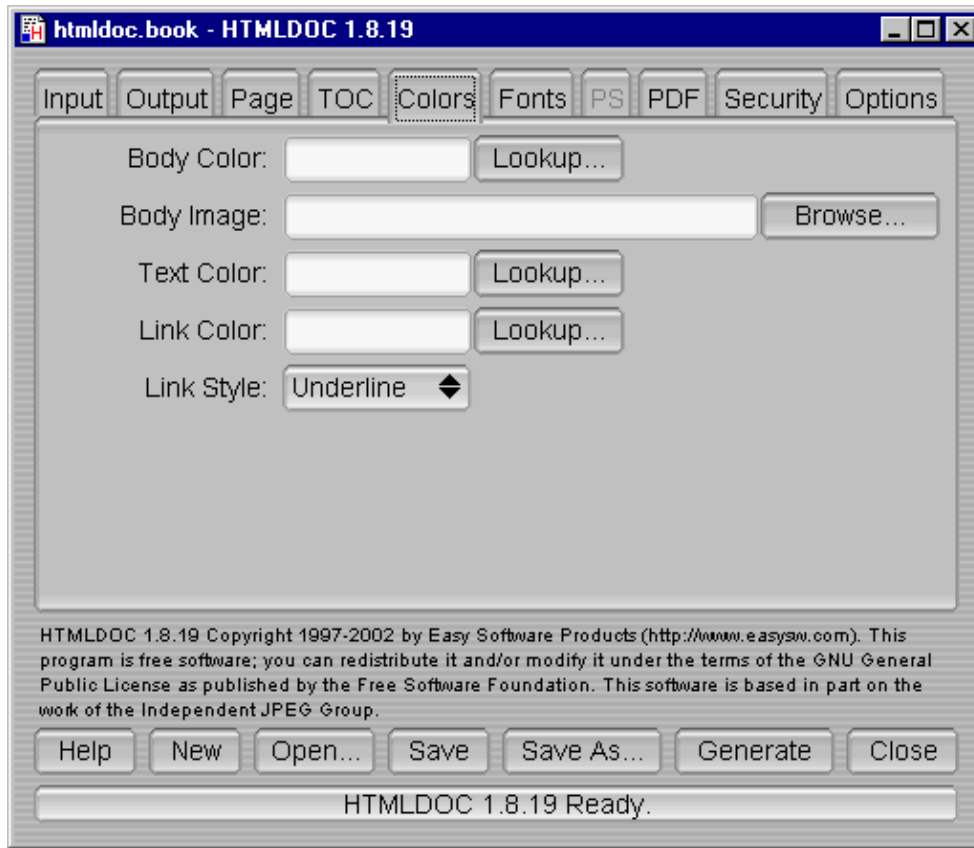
htmldoc.book - HTMLDOC 1.8.19

Input Output Page TOC Colors Fonts PS PDF Security Options

Body Color: Lookup...

Body Image: Browse...

Text Color: Lookup...

Link Color: Lookup...

Link Style: Underline

HTMLDOC 1.8.19 Copyright 1997-2002 by Easy Software Products (http://www.easysw.com). This program is free software; you can redistribute it and/or modify it under the terms of the GNU General Public License as published by the Free Software Foundation. This software is based in part on the work of the Independent JPEG Group.

Help New Open... Save Save As... Generate Close

HTMLDOC 1.8.19 Ready.